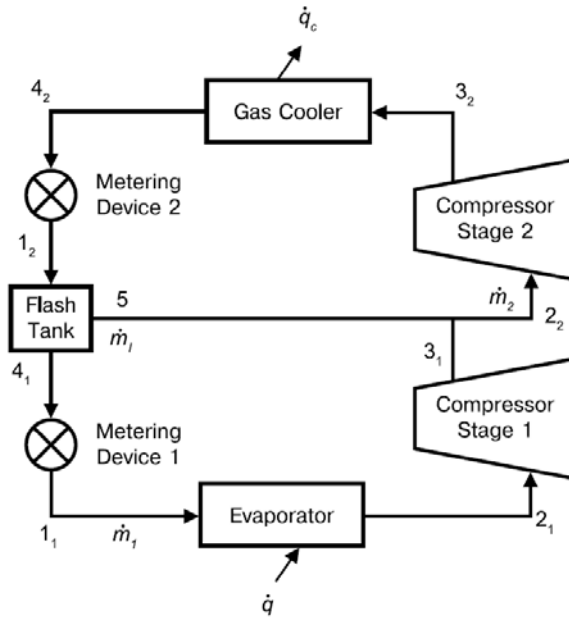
$\dot{q}_c$

$4_2$

Gas Cooler

$3_2$

Metering Device 2

Compressor Stage 2

$1_2$

Flash Tank

5

$\dot{m}_l$

$\dot{m}_2$

$2_2$

$4_1$

$3_1$

Metering Device 1

Compressor Stage 1

$1_1$

$\dot{m}_1$

Evaporator

$2_1$

$\dot{q}$